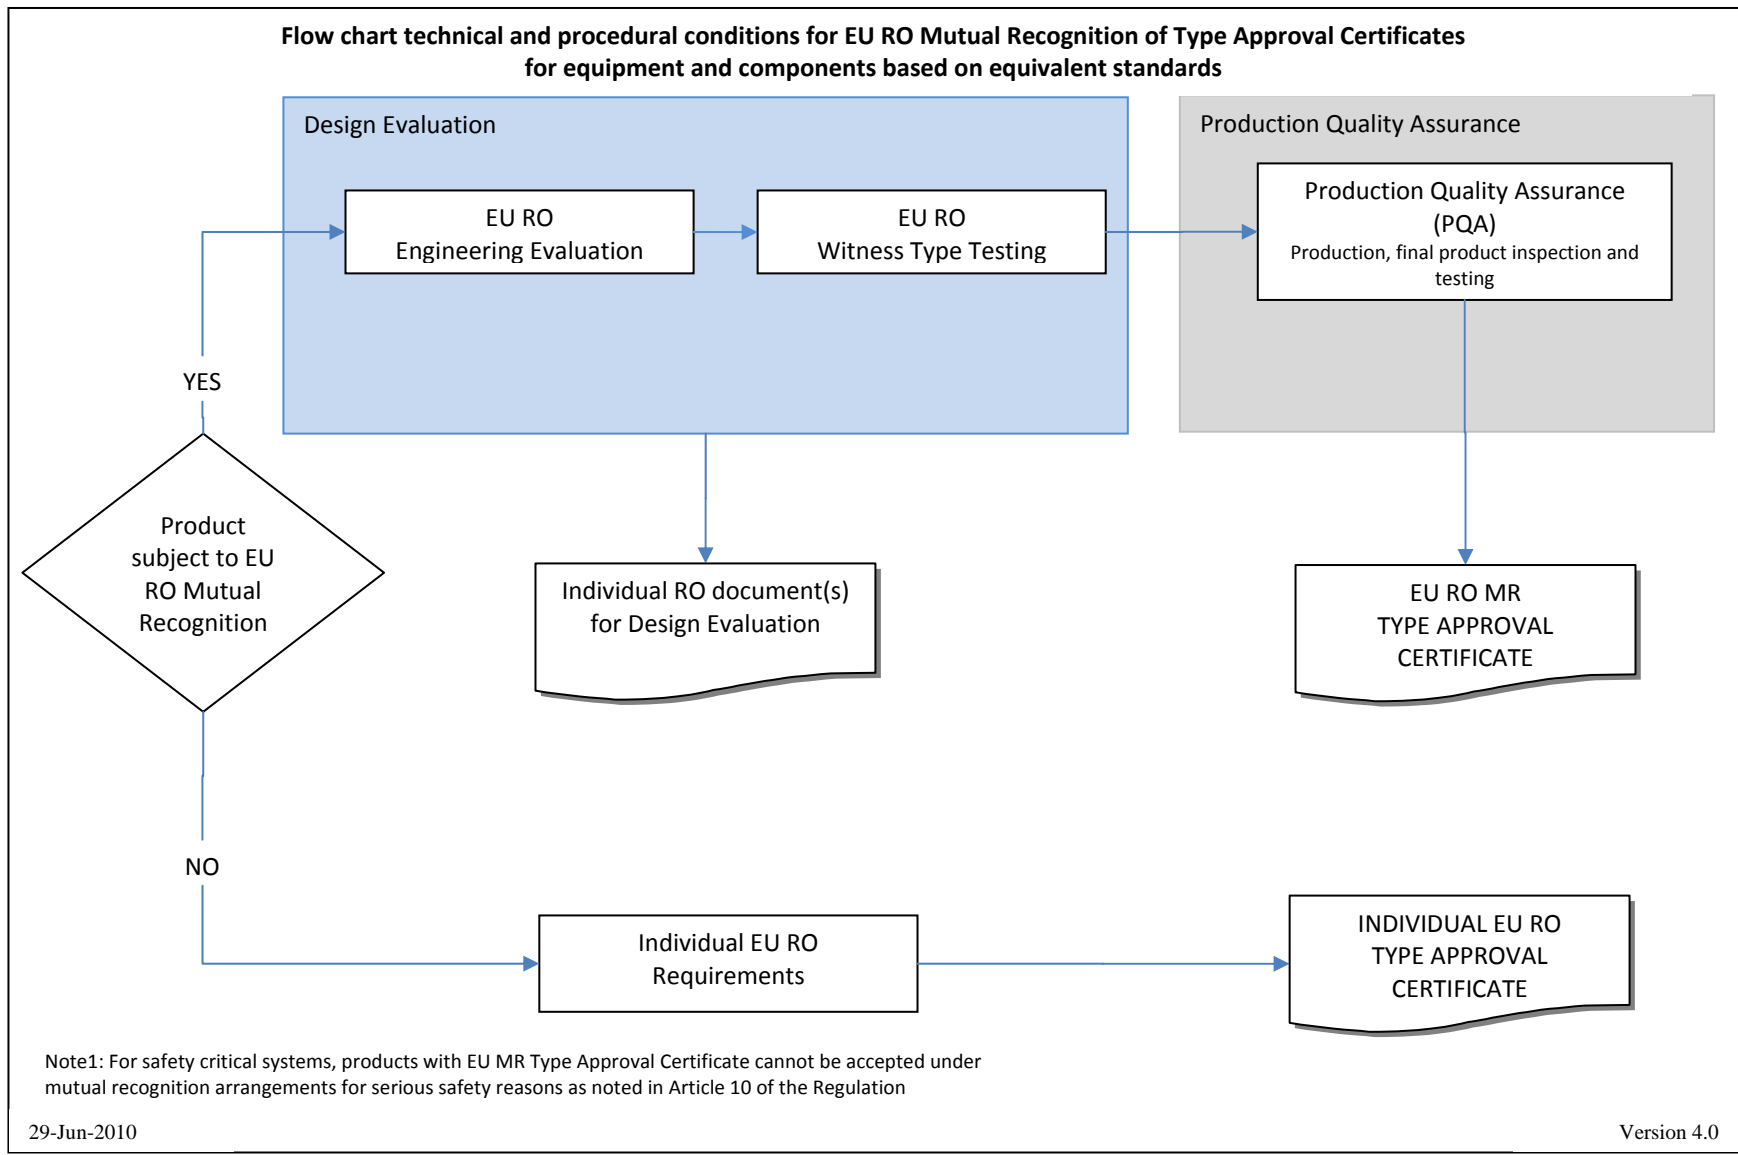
Flow chart technical and procedural conditions for EU RO Mutual Recognition of Type Approval Certificates for equipment and components based on equivalent standards

Design Evaluation

EU RO
Engineering Evaluation

EU RO
Witness Type Testing

Production Quality Assurance

Production Quality Assurance (PQA)
Production, final product inspection and testing

YES

Product subject to EU RO Mutual Recognition

Individual RO document(s) for Design Evaluation

EU RO MR
TYPE APPROVAL CERTIFICATE

NO

Individual EU RO Requirements

INDIVIDUAL EU RO
TYPE APPROVAL CERTIFICATE

Note1: For safety critical systems, products with EU MR Type Approval Certificate cannot be accepted under mutual recognition arrangements for serious safety reasons as noted in Article 10 of the Regulation

29-Jun-2010

Version 4.0